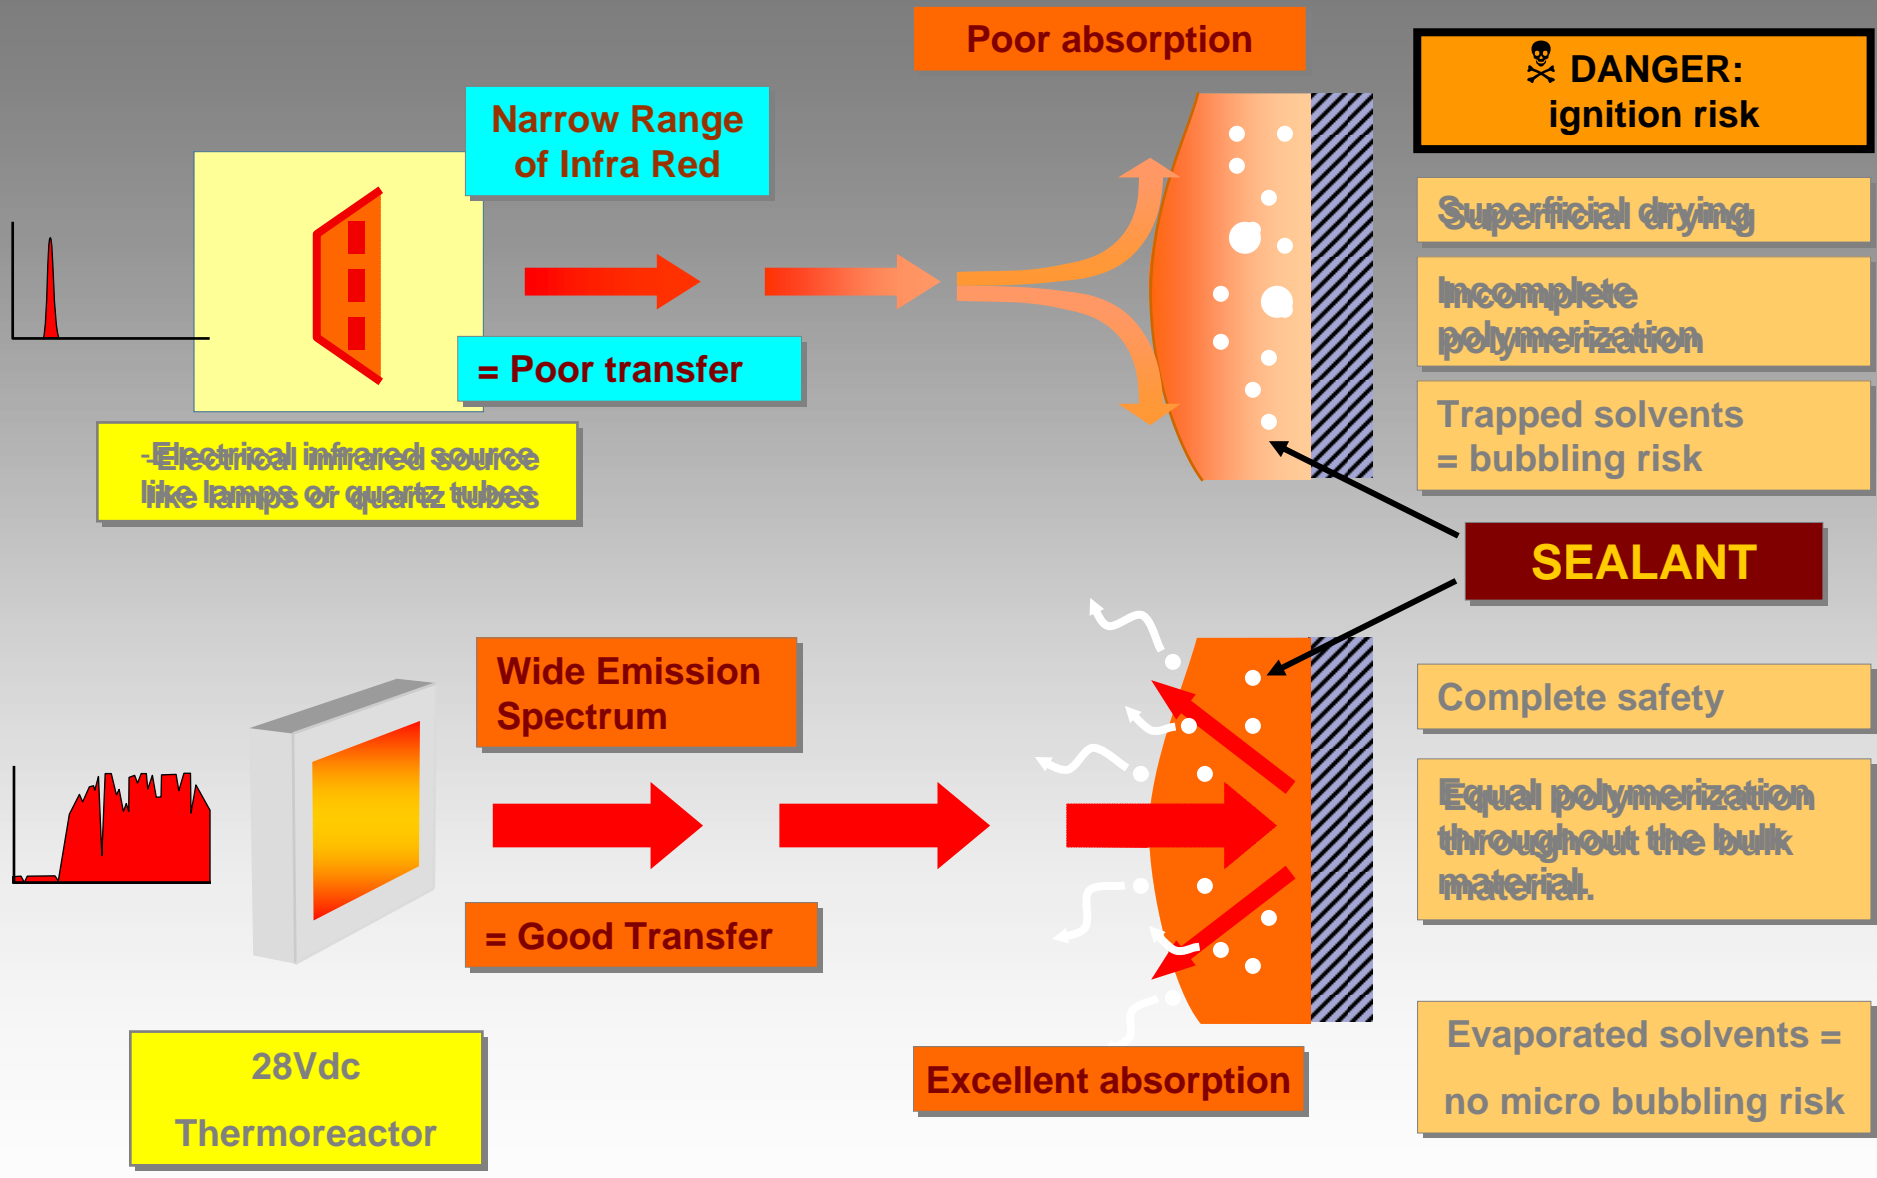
Poor absorption

☠ DANGER:
ignition risk

Narrow Range
of Infra Red

= Poor transfer

-Electrical infrared source
like lamps or quartz tubes

Superficial drying

Incomplete
polymerization

Trapped solvents
= bubbling risk

SEALANT

Wide Emission
Spectrum

= Good Transfer

Complete safety

Equal polymerization
throughout the bulk
material.

28Vdc
Thermoreactor

Excellent absorption

Evaporated solvents =
no micro bubbling risk